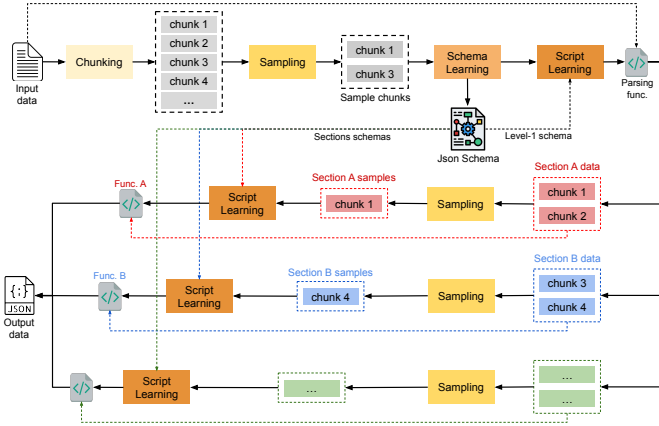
Input data

Chunking

chunk 1
chunk 2
chunk 3
chunk 4
...

Sampling

chunk 1
chunk 3
Sample chunks

Schema Learning

Script Learning

Parsing func.

Sections schemas

Json Schema

Level-1 schema

Section A data
chunk 1
chunk 2

Sampling

Section A samples
chunk 1

Script Learning

Func. A

Section B data
chunk 3
chunk 4

Sampling

Section B samples
chunk 4

Script Learning

Func. B

{:}
JSON
Output data

...
...

Sampling

...

Script Learning